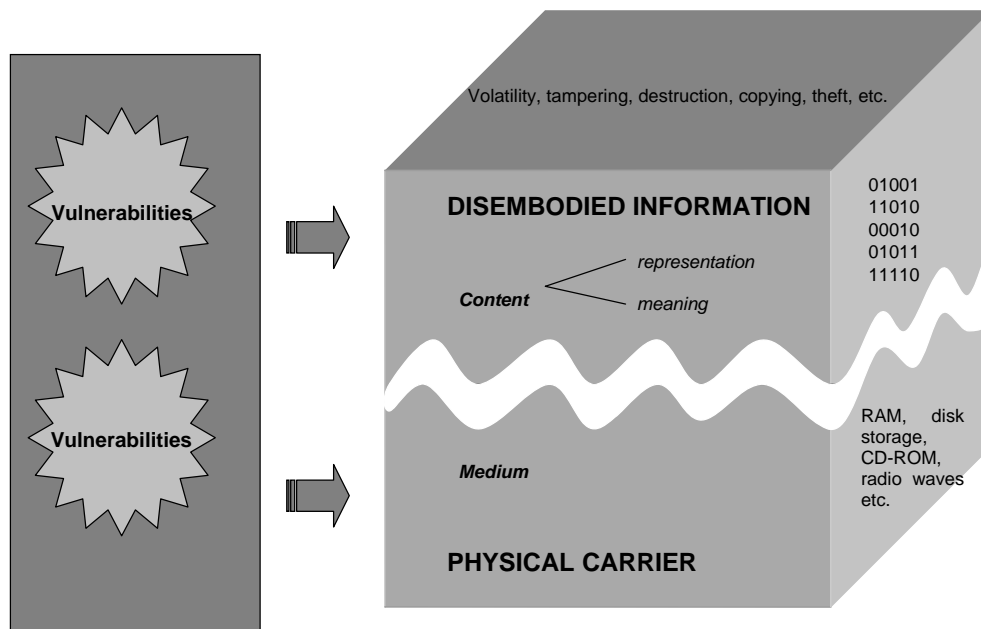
Vulnerabilities

Vulnerabilities

Volatility, tampering, destruction, copying, theft, etc.

DISEMBODIED INFORMATION

Content

representation

meaning

01001
11010
00010
01011
11110

Medium

PHYSICAL CARRIER

RAM, disk storage, CD-ROM, radio waves etc.